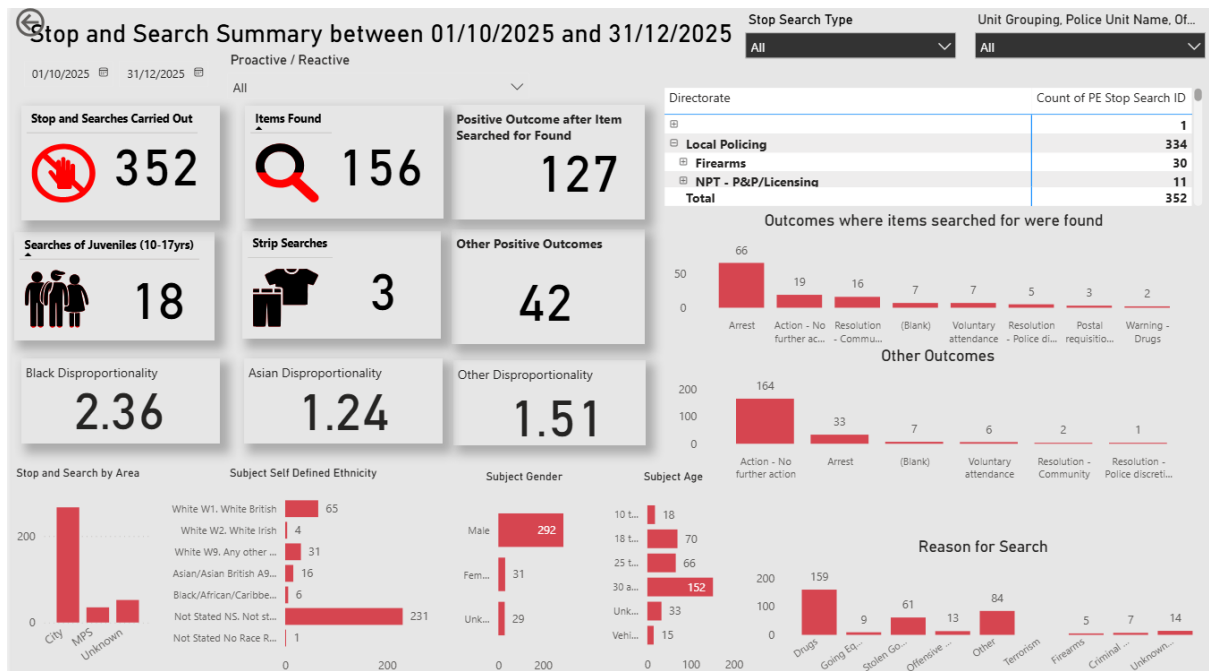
Stop and Search Summary between 01/10/2025 and 31/12/2025

Stop Search Type
All

Unit Grouping, Police Unit Name, Of...
All

01/10/2025 31/12/2025

Proactive / Reactive
All

Stop and Searches Carried Out
352

Items Found
156

Positive Outcome after Item Searched for Found
127

| Directorate | Count of PE Stop Search ID |
|---|---|
| | 1 |
| Local Policing | 334 |
| Firearms | 30 |
| NPT - P&P/Licensing | 11 |
| Total | 352 |

Searches of Juveniles (10-17yrs)
18

Strip Searches
3

Other Positive Outcomes
42

Outcomes where items searched for were found
50
0
66 Arrest
19 Action - No further ac...
16 Resolution - Commu...
7 (Blank)
7 Voluntary attendance
5 Resolution - Police di...
3 Postal requisitio...
2 Warning - Drugs

Other Outcomes
200
100
0
164 Action - No further action
33 Arrest
7 (Blank)
6 Voluntary attendance
2 Resolution - Community
1 Resolution - Police discreti...

Black Disproportionality
2.36

Asian Disproportionality
1.24

Other Disproportionality
1.51

Stop and Search by Area
200
0
City
MPS
Unknown

Subject Self Defined Ethnicity
White W1. White British 65
White W2. White Irish 4
White W9. Any other ... 31
Asian/Asian British A9... 16
Black/African/Caribbe... 6
Not Stated NS. Not st... 231
Not Stated No Race R... 1
0 200

Subject Gender
Male 292
Fem... 31
Unk... 29
0 200

Subject Age
10 t... 18
18 t... 70
25 t... 66
30 a... 152
Unk... 33
Vehi... 15
0 100 200

Reason for Search
200
100
0
159 Drugs
9 Going Eq...
61 Stolen Go...
13 Offensive ...
84 Other
Terrorism
5 Firearms
7 Criminal ...
14 Unknown...